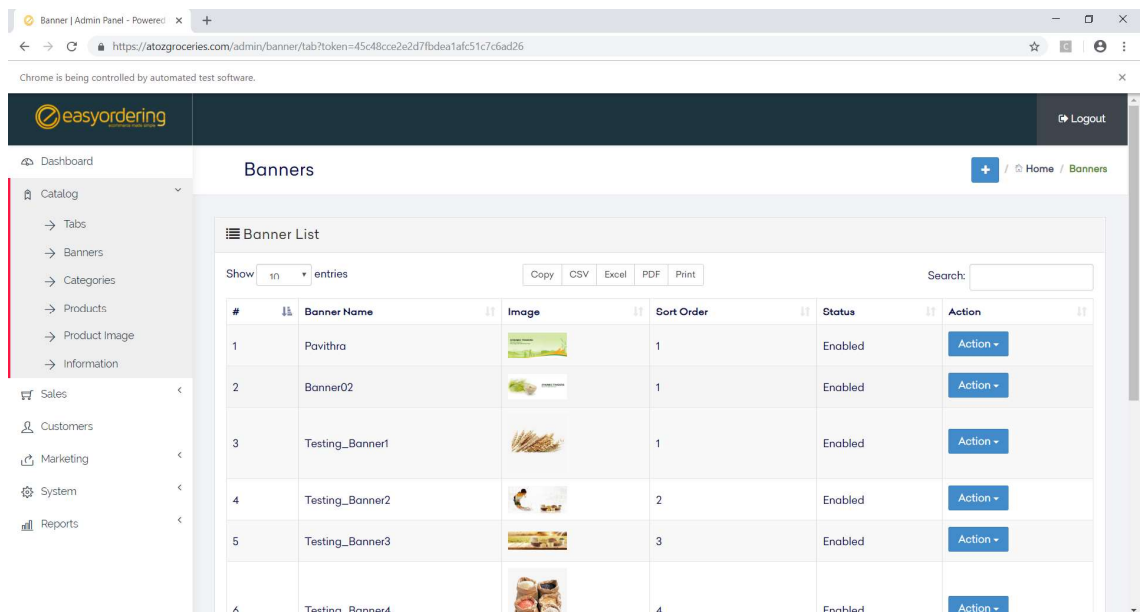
Banner | Admin Panel - Powered ×
https://atozgroceries.com/admin/banner/tab?token=45c48cce2e2d7fbdea1afc51c7c6ad26
Chrome is being controlled by automated test software.

easyordering

Logout

Dashboard
Catalog
→ Tabs
→ Banners
→ Categories
→ Products
→ Product Image
→ Information
Sales
Customers
Marketing
System
Reports

Banners

+ / Home / Banners

Banner List

Show 10 entries

Copy CSV Excel PDF Print

Search:

| # | Banner Name | Image | Sort Order | Status | Action |
|---|---|---|---|---|---|
| 1 | Pavithra | | 1 | Enabled | Action |
| 2 | Banner02 | | 1 | Enabled | Action |
| 3 | Testing_Banner1 | | 1 | Enabled | Action |
| 4 | Testing_Banner2 | | 2 | Enabled | Action |
| 5 | Testing_Banner3 | | 3 | Enabled | Action |
| 6 | Testing_Banner4 | | 4 | Enabled | Action |